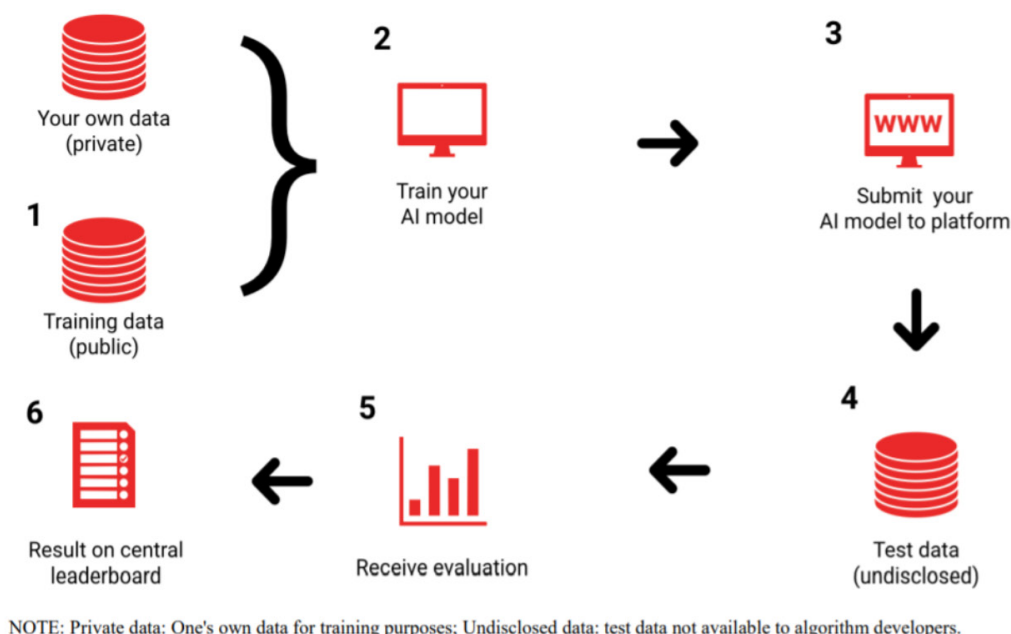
Your own data (private)

1

Training data (public)

2

Train your AI model

3

WWW

Submit your AI model to platform

4

Test data (undisclosed)

5

Receive evaluation

6

Result on central leaderboard

NOTE: Private data: One's own data for training purposes; Undisclosed data: test data not available to algorithm developers.